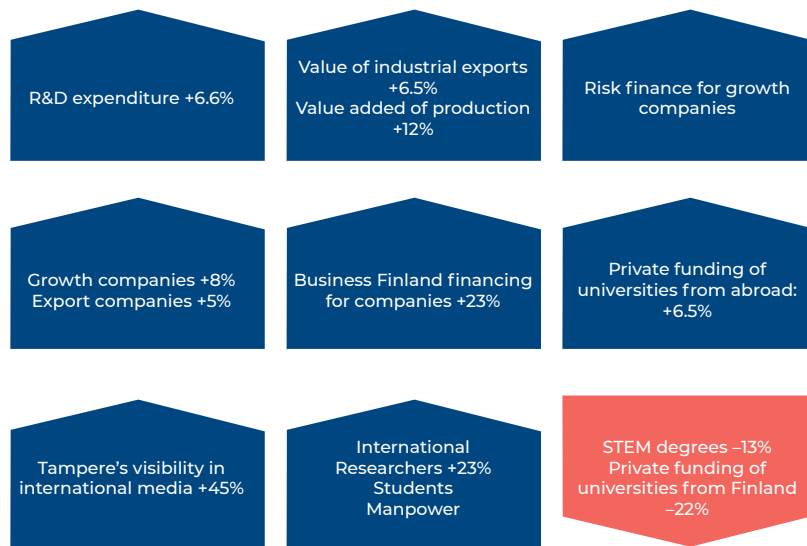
R&D expenditure +6.6%

Value of industrial exports +6.5%
Value added of production +12%

Risk finance for growth companies

Growth companies +8%
Export companies +5%

Business Finland financing for companies +23%

Private funding of universities from abroad: +6.5%

Tampere’s visibility in international media +45%

International Researchers +23%
Students
Manpower

STEM degrees –13%
Private funding of universities from Finland –22%